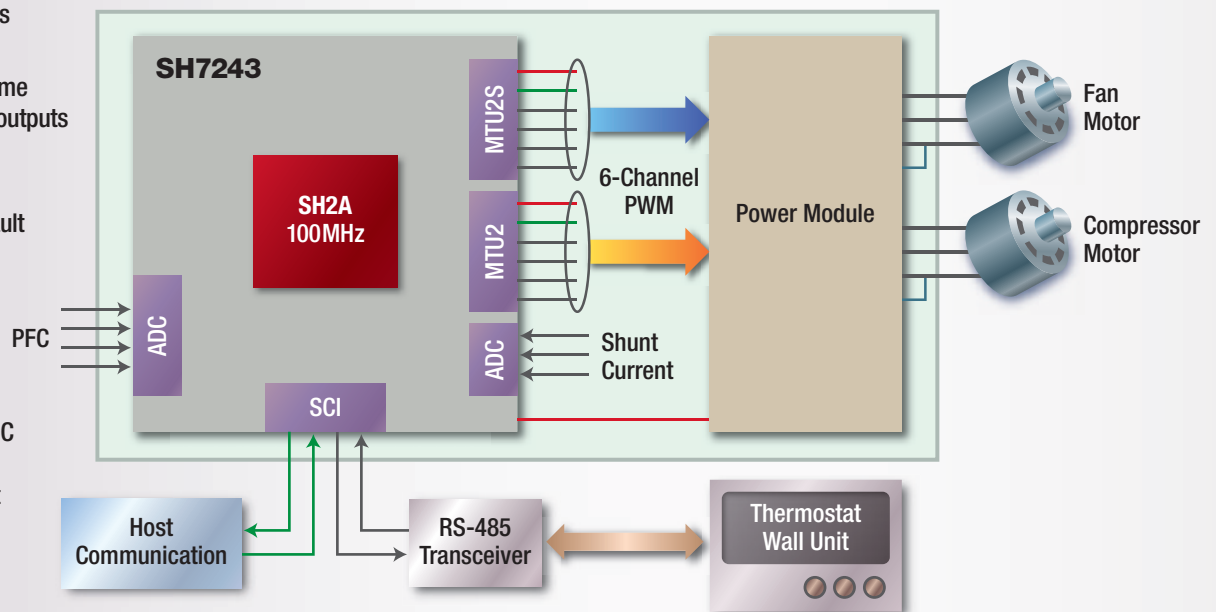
s

me
outputs

ult

C

SH7243

SH2A
100MHz

MTU2S

MTU2

ADC

PFC

ADC

SCI

6-Channel
PWM

Shunt
Current

Power Module

Fan
Motor

Compressor
Motor

Host
Communication

RS-485
Transceiver

Thermostat
Wall Unit